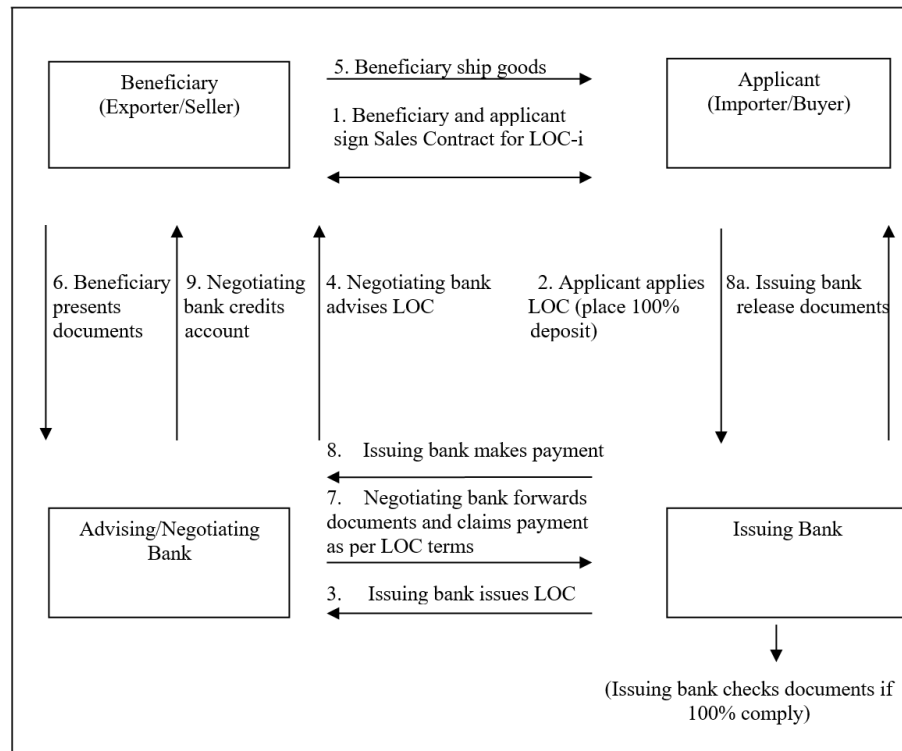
Beneficiary (Exporter/Seller)

5. Beneficiary ship goods

1. Beneficiary and applicant sign Sales Contract for LOC-i

Applicant (Importer/Buyer)

6. Beneficiary presents documents

9. Negotiating bank credits account

4. Negotiating bank advises LOC

2. Applicant applies LOC (place 100% deposit)

8a. Issuing bank release documents

8. Issuing bank makes payment

7. Negotiating bank forwards documents and claims payment as per LOC terms

Advising/Negotiating Bank

Issuing Bank

3. Issuing bank issues LOC

(Issuing bank checks documents if 100% comply)